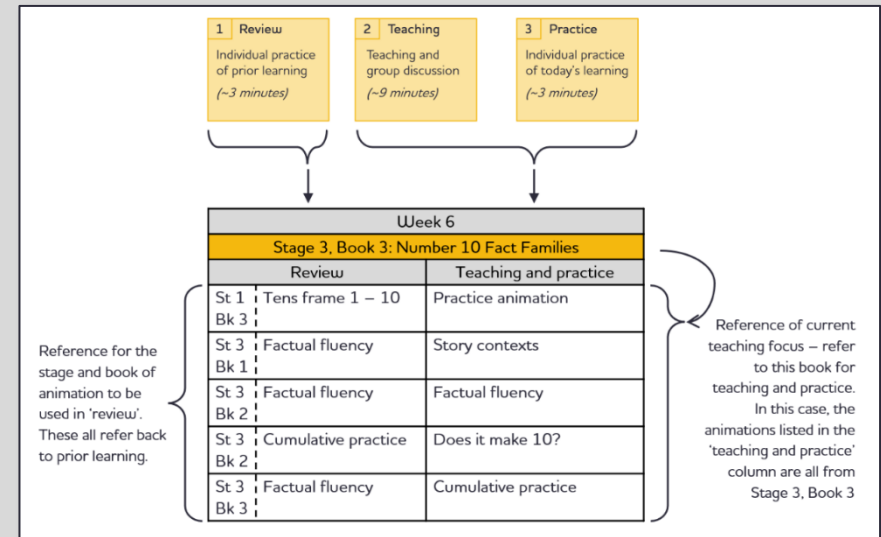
1 Review
Individual practice of prior learning
(~3 minutes)

2 Teaching
Teaching and group discussion
(~9 minutes)

3 Practice
Individual practice of today's learning
(~3 minutes)

Reference for the stage and book of animation to be used in 'review'. These all refer back to prior learning.

| Week 6 | | |
|---|---|---|
| Stage 3, Book 3: Number 10 Fact Families | | |
| Review | | Teaching and practice |
| St 1 Bk 3 | Tens frame 1 – 10 | Practice animation |
| St 3 Bk 1 | Factual fluency | Story contexts |
| St 3 Bk 2 | Factual fluency | Factual fluency |
| St 3 Bk 2 | Cumulative practice | Does it make 10? |
| St 3 Bk 3 | Factual fluency | Cumulative practice |

Reference of current teaching focus – refer to this book for teaching and practice. In this case, the animations listed in the 'teaching and practice' column are all from Stage 3, Book 3